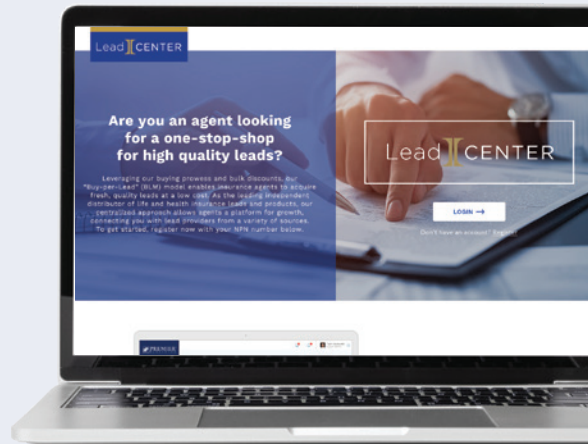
Lead CENTER

Are you an agent looking for a one-stop-shop for high quality leads?

Leveraging our buying prowess and bulk discounts, our "Buy-per-Lead" (BLM) model enables insurance agents to acquire fresh, quality leads at a low cost. As the leading independent distributor of life and health insurance leads and products, our centralized approach allows agents a platform for growth, connecting you with lead providers from a variety of sources. To get started, register now with your NPN number below.

Lead CENTER

LOGIN →

Don't have an account? Register

PREMIER